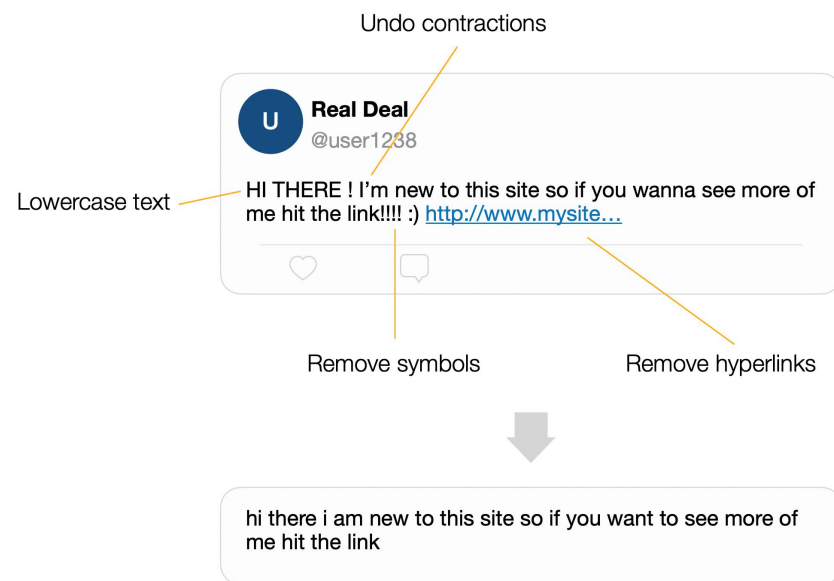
Undo contractions

U

Real Deal

@user1238

Lowercase text

HI THERE ! I'm new to this site so if you wanna see more of me hit the link!!!! :) http://www.mysite…

Remove symbols

Remove hyperlinks

hi there i am new to this site so if you want to see more of me hit the link